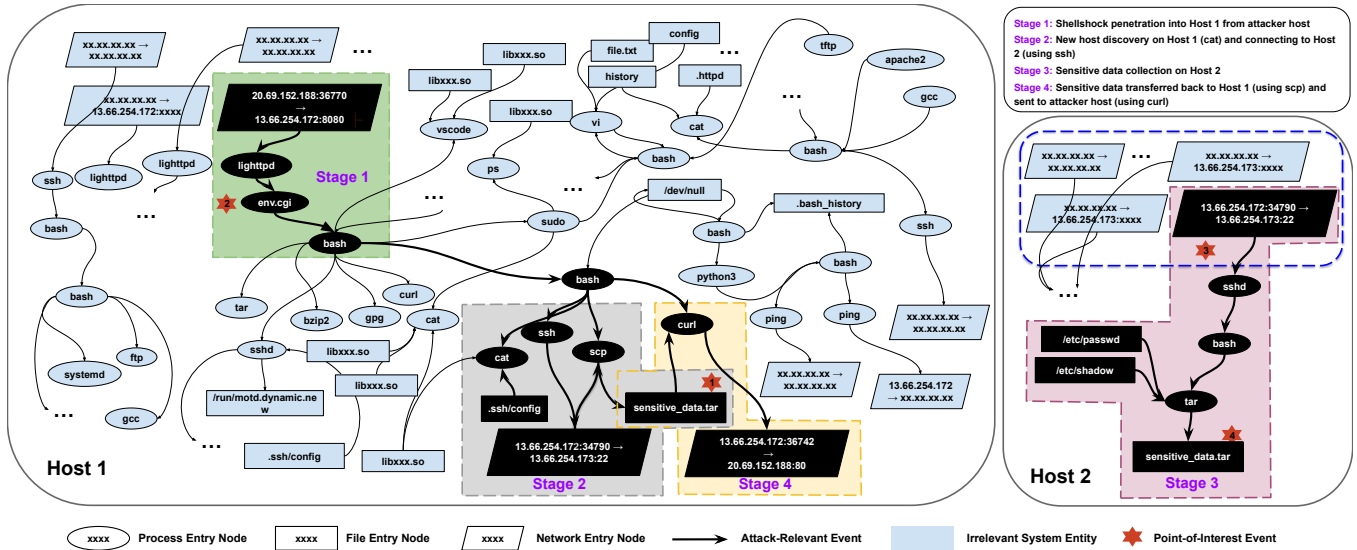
Stage 1: Shellshock penetration into Host 1 from attacker host
Stage 2: New host discovery on Host 1 (cat) and connecting to Host 2 (using ssh)
Stage 3: Sensitive data collection on Host 2
Stage 4: Sensitive data transferred back to Host 1 (using scp) and sent to attacker host (using curl)

xx.xx.xx.xx → xx.xx.xx.xx
xx.xx.xx.xx → xx.xx.xx.xx
...
libxxx.so
config
file.txt
...
tftp
xx.xx.xx.xx → 13.66.254.172:xxxx
20.69.152.188:36770 → 13.66.254.172:8080
libxxx.so
history
.httpd
apache2
libxxx.so
vi
cat
...
gcc
vscode
bash
bash
ssh
lighttpd
lighttpd
lighttpd
Stage 1
ps
...
...
/dev/null
.bash_history
bash
...
2
env.cgi
...
sudo
bash
ssh
bash
python3
bash
bash
tar
bzip2
gpg
curl
bash
ping
ping
xx.xx.xx.xx → xx.xx.xx.xx
ftp
sshd
libxxx.so
cat
ssh
cat
scp
curl
systemd
/run/motd.dynamic.new
libxxx.so
xx.xx.xx.xx → xx.xx.xx.xx
13.66.254.172 → xx.xx.xx.xx
1
...
gcc
.ssh/config
sensitive_data.tar
...
.ssh/config
13.66.254.172:34790 → 13.66.254.173:22
13.66.254.172:36742 → 20.69.152.188:80
Host 1
libxxx.so
Stage 2
Stage 4

xx.xx.xx.xx → xx.xx.xx.xx
...
xx.xx.xx.xx → 13.66.254.173:xxxx
xx.xx.xx.xx → 13.66.254.173:xxxx
13.66.254.172:34790 → 13.66.254.173:22
3
...
sshd
/etc/passwd
bash
/etc/shadow
tar
4
sensitive_data.tar
Host 2
Stage 3

xxxx Process Entry Node
xxxx File Entry Node
xxxx Network Entry Node
Attack-Relevant Event
Irrelevant System Entity
Point-of-Interest Event